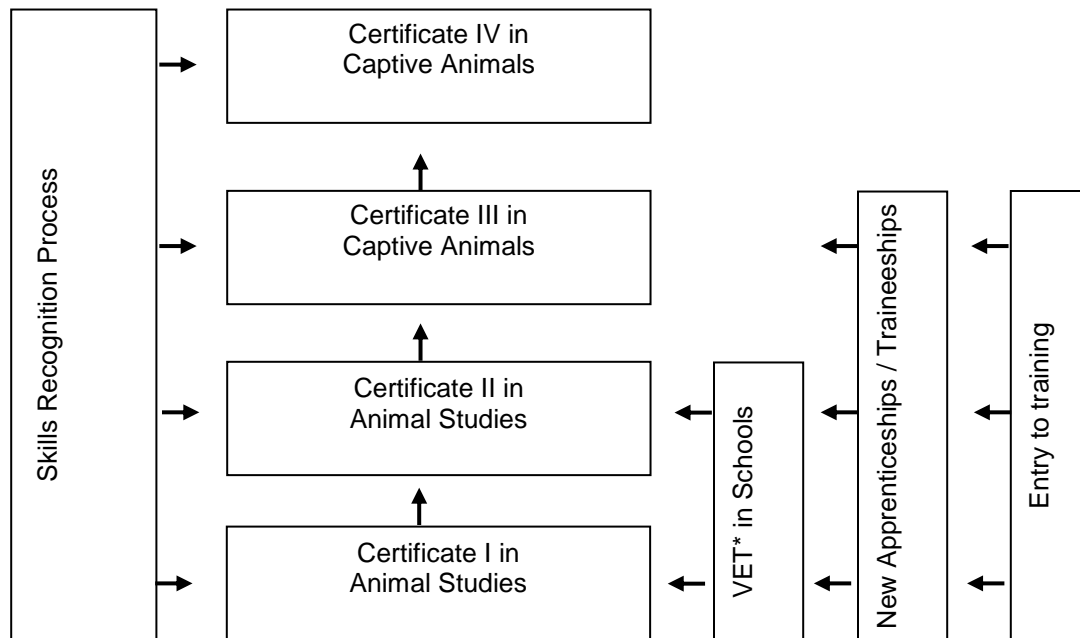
Skills Recognition Process

Certificate IV in Captive Animals

Certificate III in Captive Animals

Certificate II in Animal Studies

Certificate I in Animal Studies

VET* in Schools

New Apprenticeships / Traineeships

Entry to training